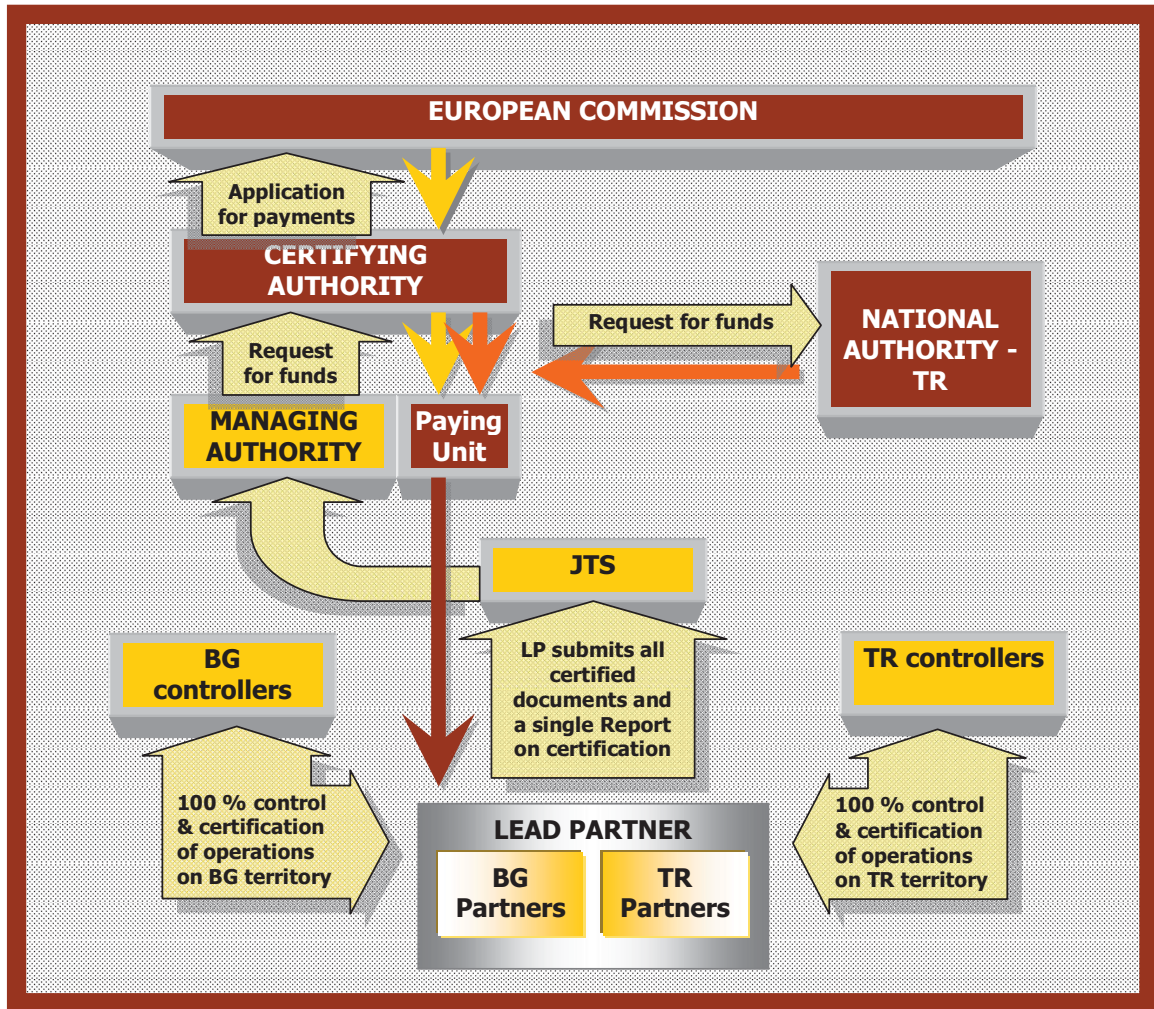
EUROPEAN COMMISSION

Application for payments

CERTIFYING AUTHORITY

Request for funds

NATIONAL AUTHORITY - TR

Request for funds

MANAGING AUTHORITY

Paying Unit

JTS

BG controllers

LP submits all certified documents and a single Report on certification

TR controllers

100 % control & certification of operations on BG territory

LEAD PARTNER

BG Partners

TR Partners

100 % control & certification of operations on TR territory